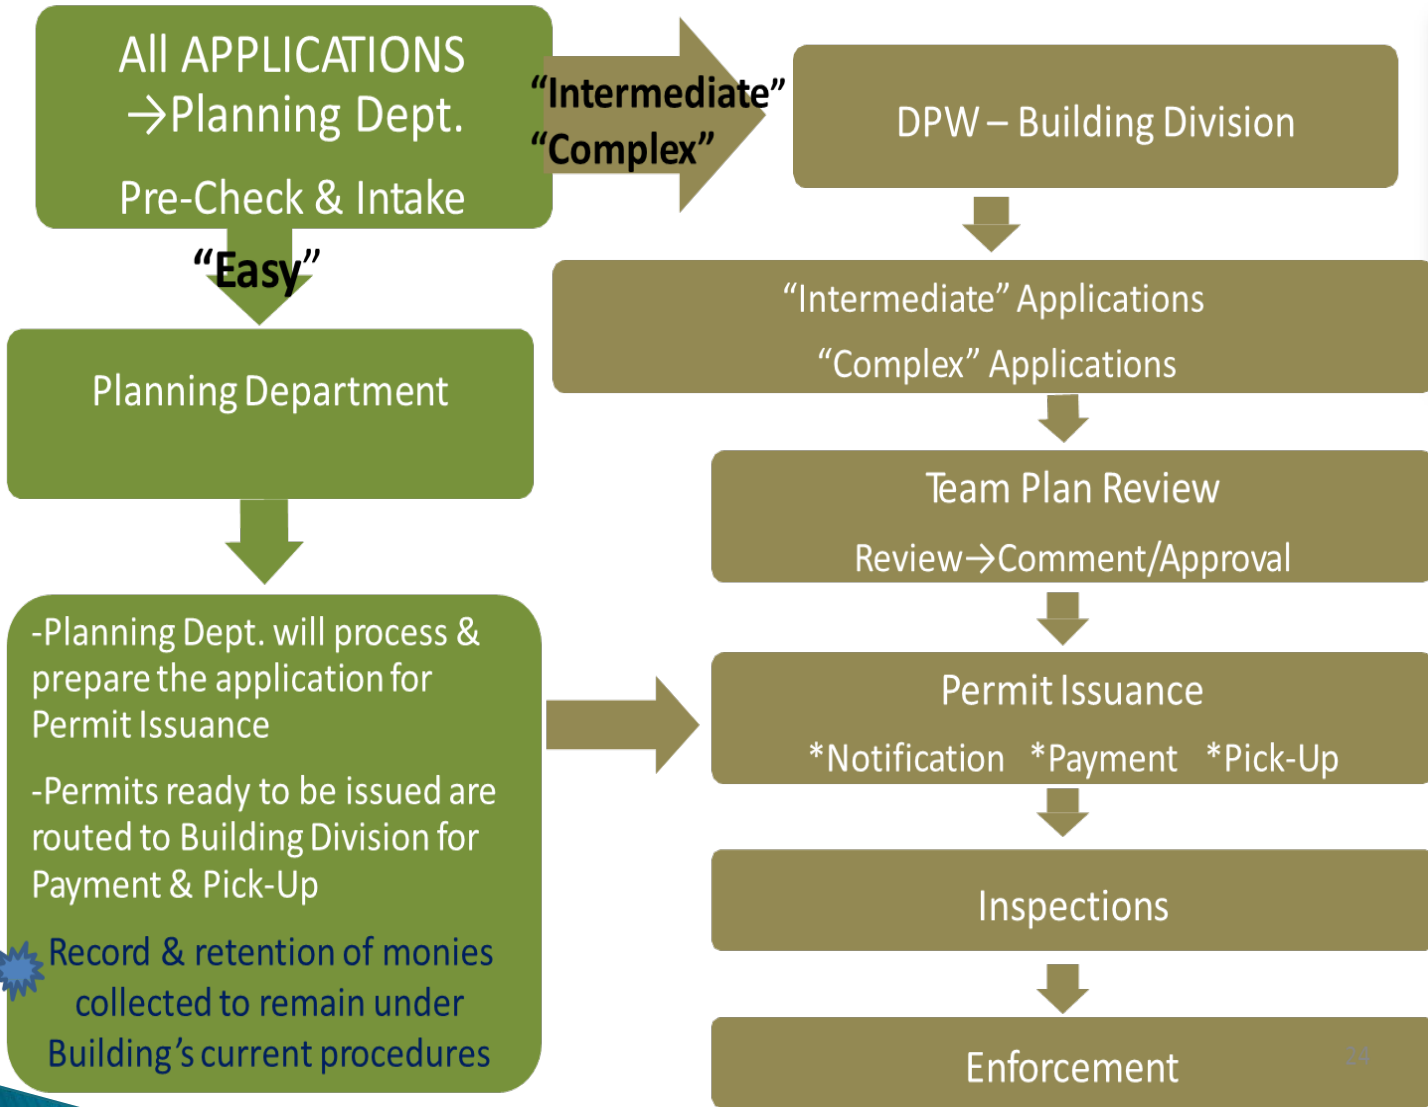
All APPLICATIONS
→Planning Dept.

Pre-Check & Intake

"Intermediate"
"Complex"

DPW – Building Division

"Easy"

"Intermediate" Applications

"Complex" Applications

Planning Department

Team Plan Review

Review→Comment/Approval

-Planning Dept. will process & prepare the application for Permit Issuance

-Permits ready to be issued are routed to Building Division for Payment & Pick-Up

Record & retention of monies collected to remain under Building's current procedures

Permit Issuance

*Notification *Payment *Pick-Up

Inspections

Enforcement

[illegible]